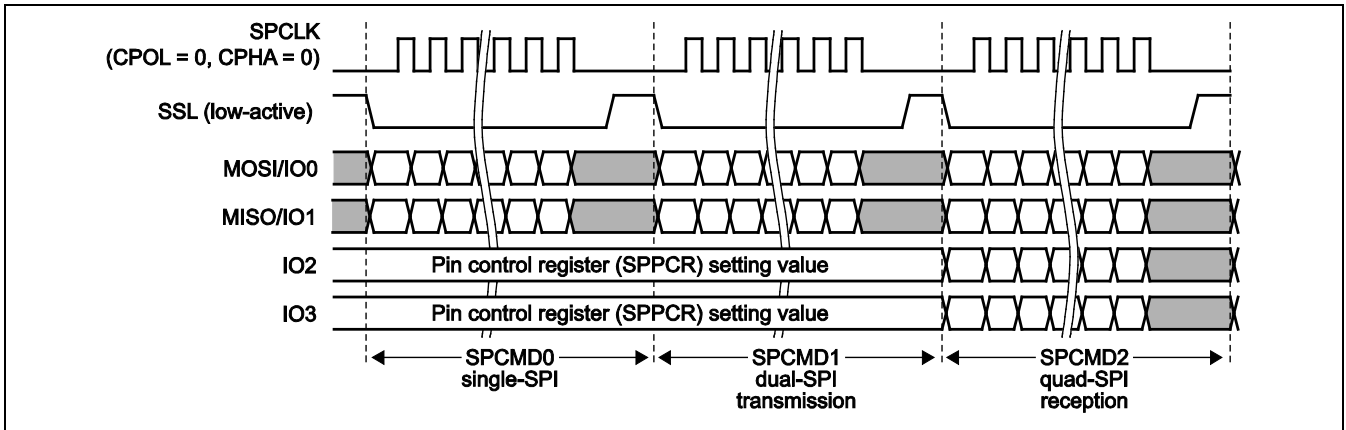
SPCLK
(CPOL = 0, CPHA = 0)

SSL (low-active)

MOSI/IO0

MISO/IO1

IO2

Pin control register (SPPCR) setting value

IO3

Pin control register (SPPCR) setting value

SPCMD0
single-SPI

SPCMD1
dual-SPI
transmission

SPCMD2
quad-SPI
reception